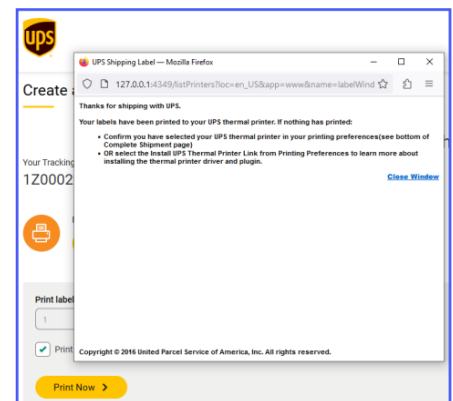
ups

Create a

Your Tracking
1Z0002

Print label
1

Print

Print Now >

UPS Shipping Label — Mozilla Firefox

127.0.0.1:4349/listPrinters?loc=en_US&app=www&name=labelWind

Thanks for shipping with UPS.

Your labels have been printed to your UPS thermal printer. If nothing has printed:

- Confirm you have selected your UPS thermal printer in your printing preferences(see bottom of Complete Shipment page)
- OR select the Install UPS Thermal Printer Link from Printing Preferences to learn more about installing the thermal printer driver and plugin.

Close Window

Copyright © 2016 United Parcel Service of America, Inc. All rights reserved.